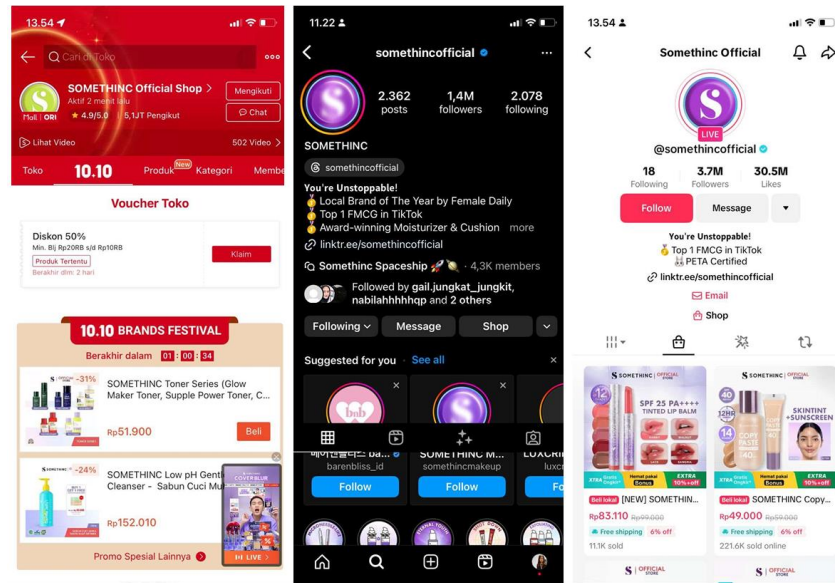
13.54

Cari di Toko

SOMETHINC Official Shop
Aktif 2 menit lalu
Mall | ORI
4.9/5.0 | 5,1JT Pengikut
Mengikuti
Chat
Lihat Video
502 Video

Toko
10.10
Produk New
Kategori
Membe

Voucher Toko

Diskon 50%
Min. Blj Rp20RB s/d Rp10RB
Produk Tertentu
Berakhir dlm: 2 hari
Klaim

10.10 BRANDS FESTIVAL
Berakhir dalam 01 : 00 : 34

-31%
SOMETHINC Toner Series (Glow Maker Toner, Supple Power Toner, C...
Rp51.900
Beli

-24%
SOMETHINC Low pH Gent Cleanser - Sabun Cuci Mu
Rp152.010
COVER BLUR
LIVE

Promo Spesial Lainnya

11.22

somethincofficial

2.362 posts
1,4M followers
2.078 following

SOMETHINC
somethincofficial
You're Unstoppable!
Local Brand of The Year by Female Daily
Top 1 FMCG in TikTok
Award-winning Moisturizer & Cushion more
linktr.ee/somethincofficial
Somethinc Spaceship · 4,3K members
Followed by gail.jungkat_jungkit, nabilahhhhhp and 2 others

Following
Message
Shop

Suggested for you · See all

barenbliss_id
Follow
SOMETHINC M...
somethincmakeup
Follow
LUXCRI
luxc
Fo

13.54

Somethinc Official
LIVE
@somethincofficial
18 Following
3.7M Followers
30.5M Likes
Follow
Message
You're Unstoppable!
Top 1 FMCG in TikTok
PETA Certified
linktr.ee/somethincofficial
Email
Shop

SOMETHINC OFFICIAL STORE
SPF 25 PA++++ TINTED LIP BALM
EXTRA 10% off
Beli lokal [NEW] SOMETHIN...
Rp83.110 Rp99.000
Free shipping 6% off
11.1K sold

SOMETHINC OFFICIAL STORE
SKINTINT +SUNSCREEN
EXTRA 10% off
Beli lokal SOMETHINC Copy...
Rp49.000 Rp59.000
Free shipping 6% off
221.6K sold online

SOMETHINC OFFICIAL STORE
SOMETHINC OFFICIAL STORE